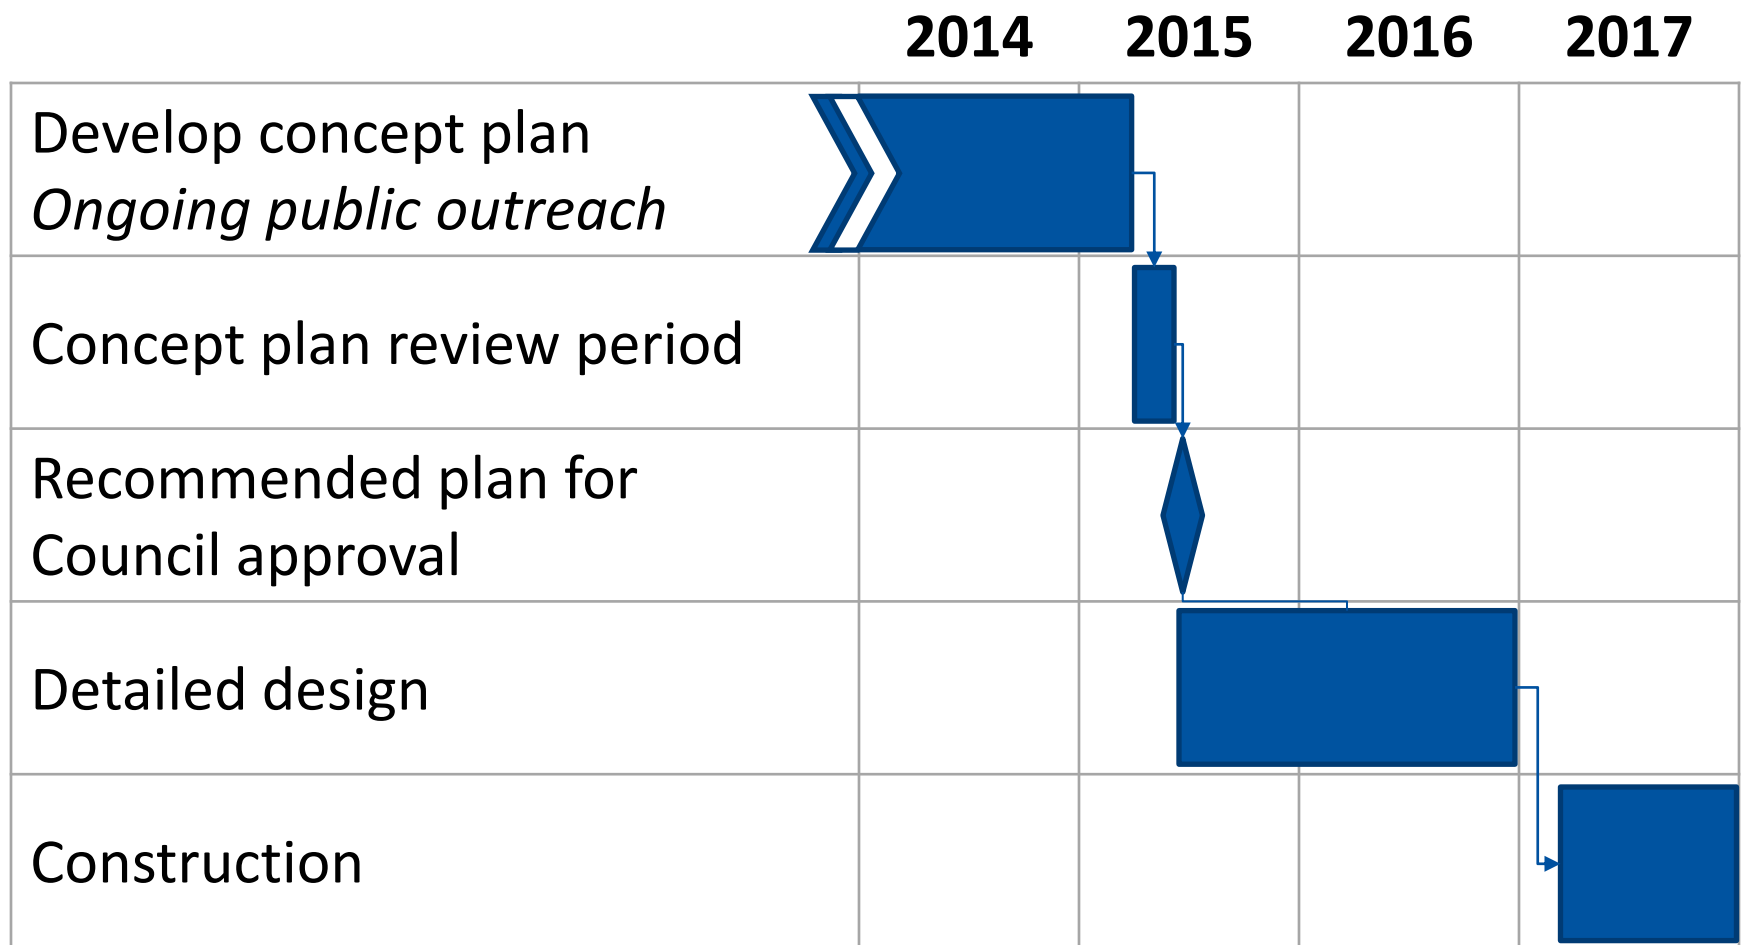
| | 2014 | 2015 | 2016 | 2017 |
|---|---|---|---|---|
| Develop concept plan *Ongoing public outreach* | | | | |
| Concept plan review period | | | | |
| Recommended plan for Council approval | | | | |
| Detailed design | | | | |
| Construction | | | | |